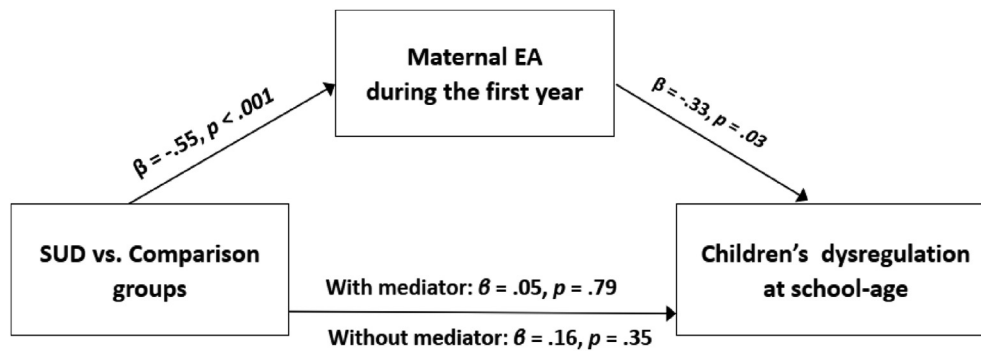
Maternal EA during the first year

$\beta$ = -.55, $p$ < .001

$\beta$ = -.33, $p$ = .03

SUD vs. Comparison groups

Children's dysregulation at school-age

With mediator: $\beta$ = .05, $p$ = .79

Without mediator: $\beta$ = .16, $p$ = .35